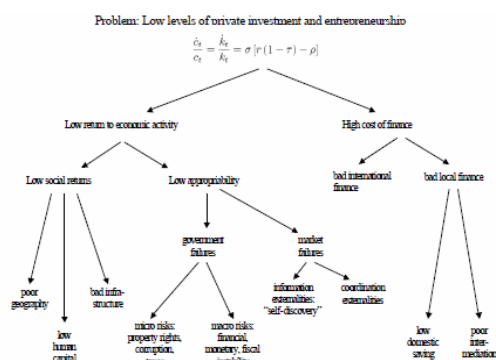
Problem: Low levels of private investment and entrepreneurship

$\frac{\dot{c}_t}{c_t} = \frac{\dot{k}_t}{k_t} = \sigma\left[r\left(1-\tau\right)-\rho\right]$

Low return to economic activity

High cost of finance

Low social returns

Low appropriability

bad international finance

bad local finance

poor geography

low human capital

bad infrastructure

government failures

market failures

micro risks: property rights, corruption, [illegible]

macro risks: financial, monetary, fiscal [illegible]

information externalities: "self-discovery"

coordination externalities

low domestic saving

poor intermediation